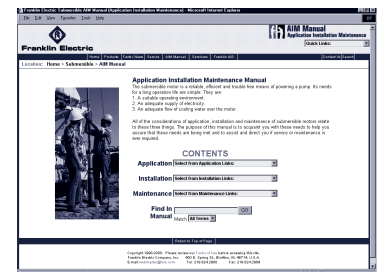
Franklin Electric Submersible AIM Manual (Application Installation Maintenance) - Microsoft Internet Explorer

File Edit View Favorites Tools Help

Franklin Electric

AIM Manual
Application Installation Maintenance

Quick Links:

Home | Products | Forms / News | Service | AIM Manual | Seminars | Franklin AID | Contact Us | Search

Location: Home > Submersible > AIM Manual

Application Installation Maintenance Manual

The submersible motor is a reliable, efficient and trouble free means of powering a pump. Its needs for a long operational life are simple. They are:
1. A suitable operating environment
2. An adequate supply of electricity
3. An adequate flow of cooling water over the motor.

All of the considerations of application, installation and maintenance of submersible motors relate to these three things. The purpose of this manual is to acquaint you with these needs to help you assure that these needs are being met and to assist and direct you if service or maintenance is ever required.

CONTENTS

Application Select from Application Links:

Installation Select from Installation Links:

Maintenance Select from Maintenance Links:

Find In Manual GO
Match All Terms

Return to Top of Page

Copyright 1999-2006. Please review our Terms of Use before proceeding this site.
Franklin Electric Company, Inc. 400 E. Spring St. Bluffton, IN 46714 U.S.A.
E-mail: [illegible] Tel: 260/824-2900 Fax: 260/824-2909